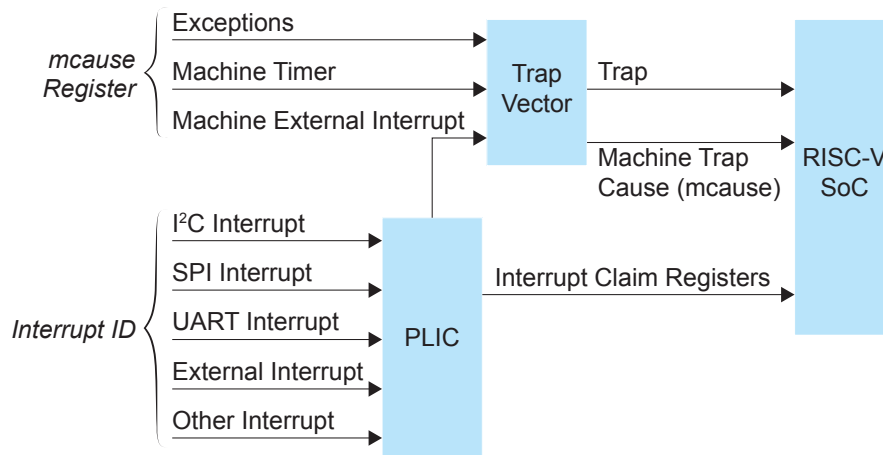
mcause Register

Exceptions

Machine Timer

Machine External Interrupt

Trap Vector

Trap

Machine Trap Cause (mcause)

RISC-V SoC

Interrupt ID

I$^2$C Interrupt

SPI Interrupt

UART Interrupt

External Interrupt

Other Interrupt

PLIC

Interrupt Claim Registers